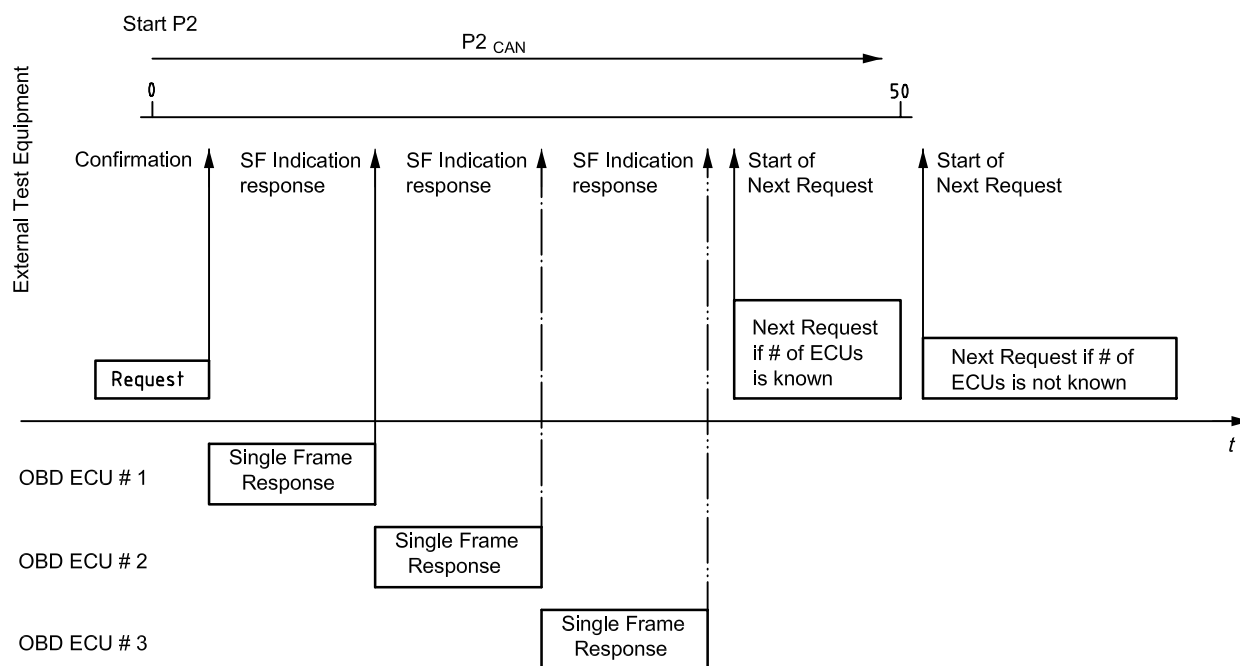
Start P2

$P2_{CAN}$

0

50

External Test Equipment

Confirmation

SF Indication response

SF Indication response

SF Indication response

Start of Next Request

Start of Next Request

Request

Next Request if # of ECUs is known

Next Request if # of ECUs is not known

t

OBD ECU # 1

Single Frame Response

OBD ECU # 2

Single Frame Response

OBD ECU # 3

Single Frame Response